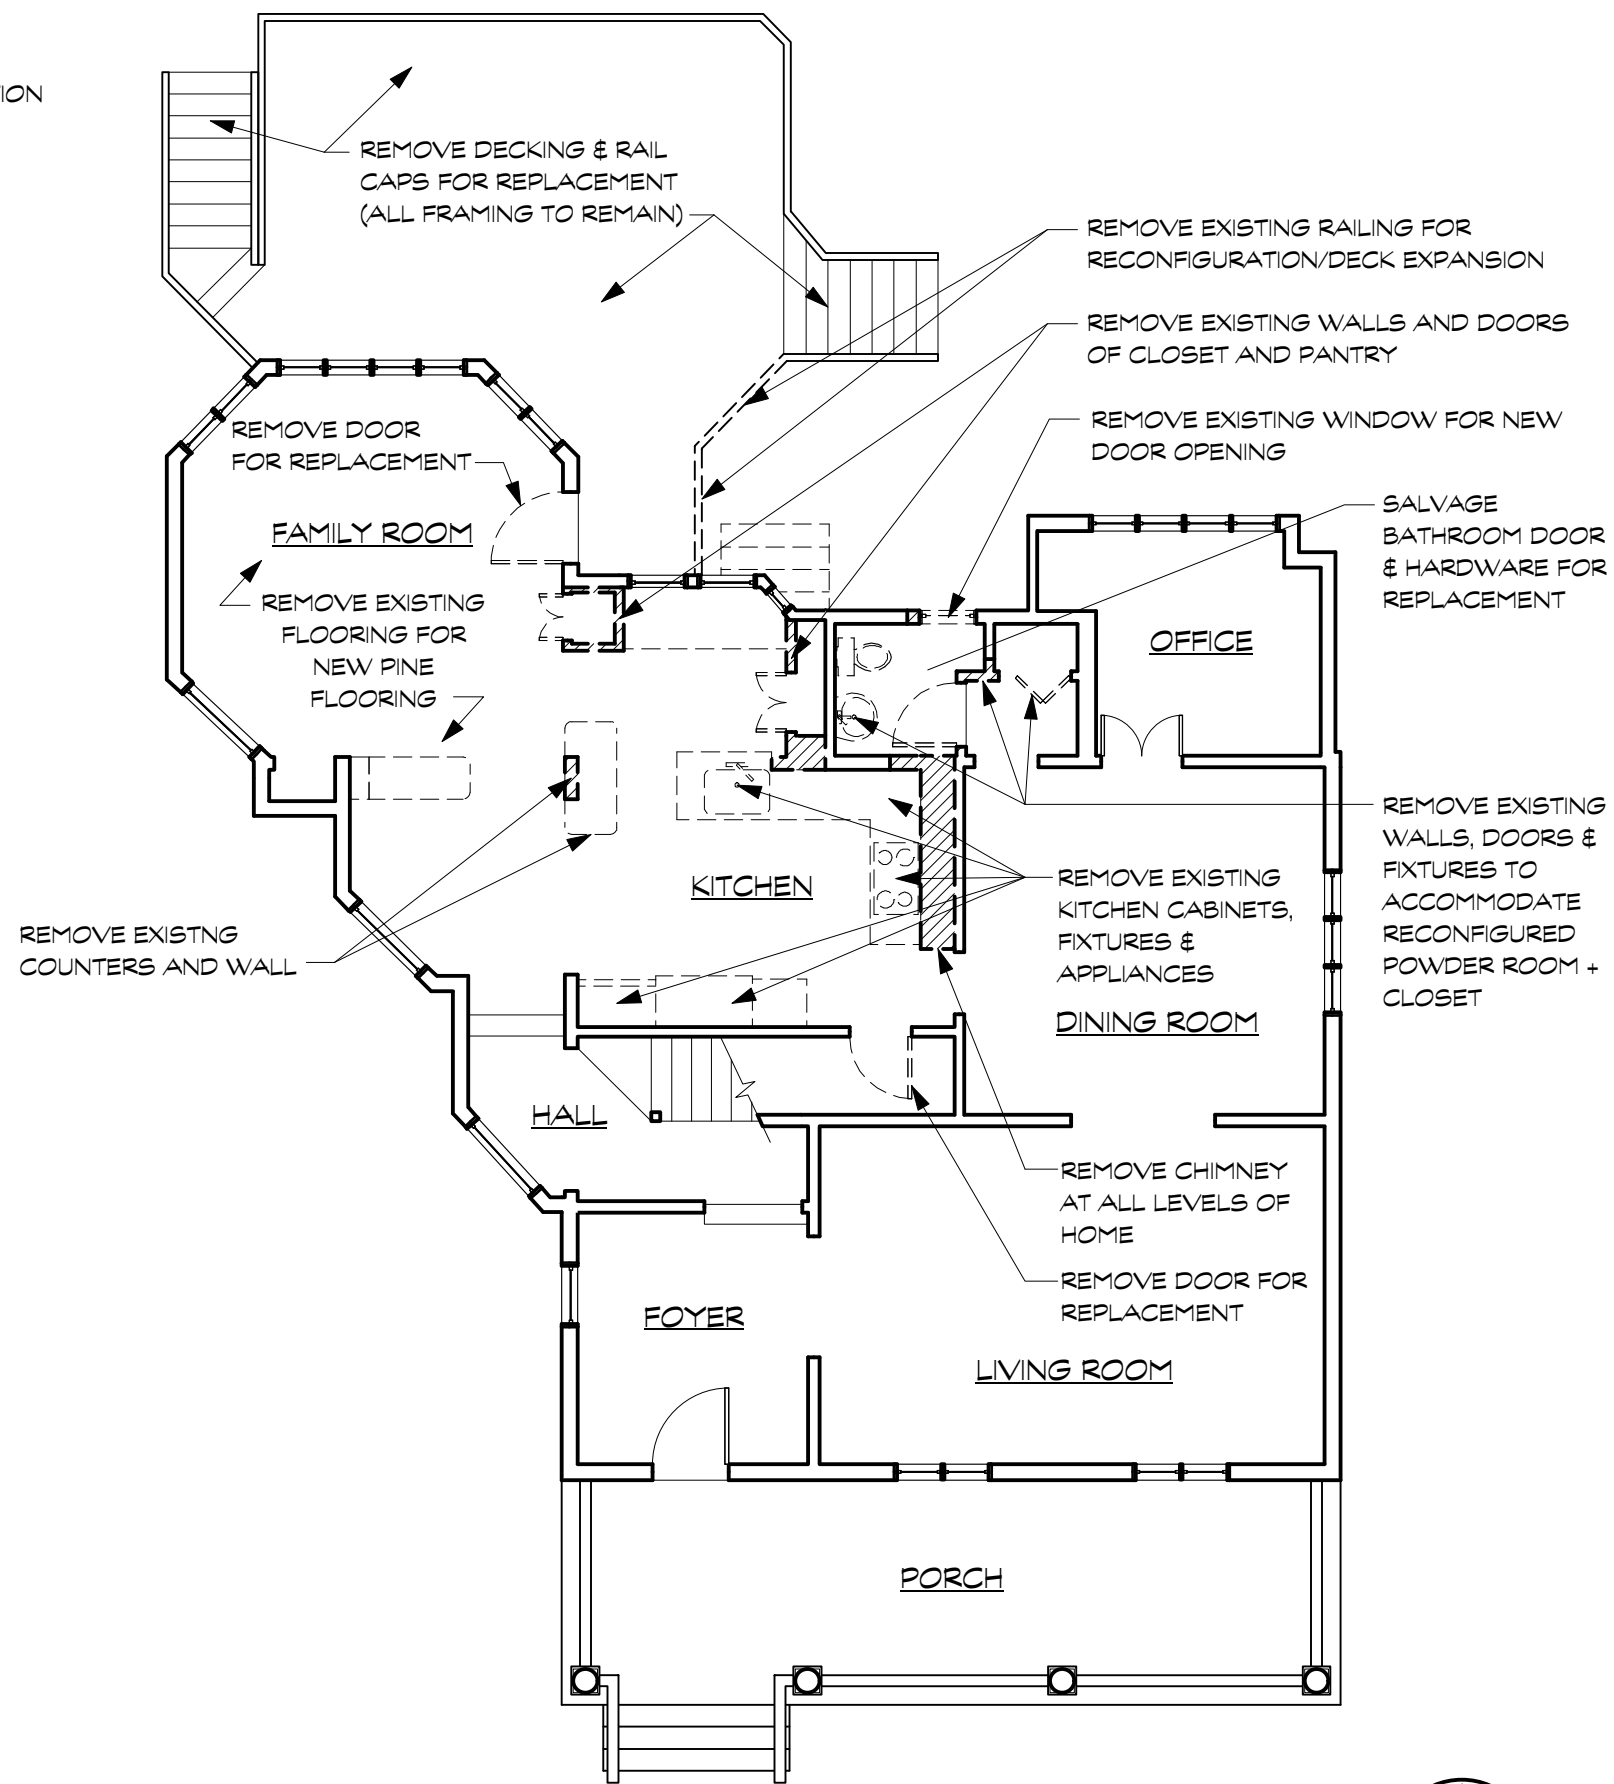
ION

REMOVE DECKING & RAIL CAPS FOR REPLACEMENT (ALL FRAMING TO REMAIN)

REMOVE EXISTING RAILING FOR RECONFIGURATION/DECK EXPANSION

REMOVE EXISTING WALLS AND DOORS OF CLOSET AND PANTRY

REMOVE EXISTING WINDOW FOR NEW DOOR OPENING

REMOVE DOOR FOR REPLACEMENT

FAMILY ROOM

REMOVE EXISTING FLOORING FOR NEW PINE FLOORING

SALVAGE BATHROOM DOOR & HARDWARE FOR REPLACEMENT

OFFICE

REMOVE EXISTING WALLS, DOORS & FIXTURES TO ACCOMMODATE RECONFIGURED POWDER ROOM + CLOSET

KITCHEN

REMOVE EXISTING KITCHEN CABINETS, FIXTURES & APPLIANCES

REMOVE EXISTNG COUNTERS AND WALL

DINING ROOM

HALL

REMOVE CHIMNEY AT ALL LEVELS OF HOME

REMOVE DOOR FOR REPLACEMENT

FOYER

LIVING ROOM

PORCH